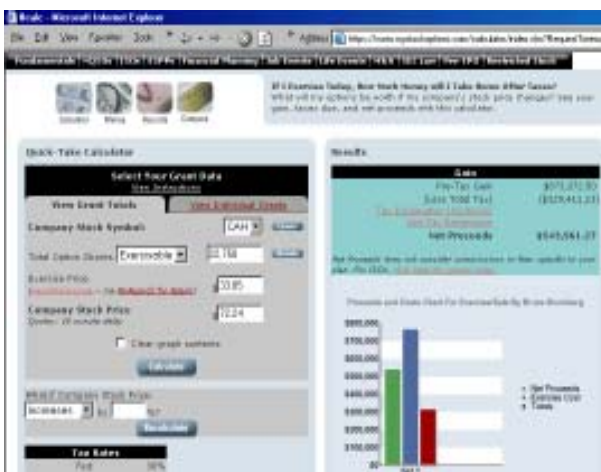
Beale - Microsoft Internet Explorer

File Edit View Favorites Tools Help

Address https://www.mystockoptions.com/calculators/index.cfm?Request

Fundamentals | FAQs | Tools | Financial Planning | Tax | Life Events | Stock | Restricted Stock

Calculator Menu Records Compare

If I Exercise Today, How Much Money will I Take Home After Taxes?
What will my options be worth if the company's stock price changes? See your gain, taxes due, and net proceeds with this calculator.

Quick-Take Calculator

Select Your Grant Data
View Instructions

View Grant Totals

View Individual Grants

Company Stock Symbol: CAH

Total Option Shares: Exercisable 12,750

Exercise Price: 33.85

Company Stock Price: 72.24
Quotes: 20 minute delay

Clear graph contents

Calculate

What If Company Stock Price:

increases by %

Recalculate

Tax Rates

Fed 38%

Results

Gain

Pre-Tax Gain $573,272.50

Less Total Tax ($329,411.27)

Net Proceeds $545,561.23

Net Proceeds does not consider commissions or fees

Proceeds and Costs Chart For Exercise/Sale By Bruce Blumberg

$800,000
$700,000
$600,000
$500,000
$400,000
$300,000
$200,000
$100,000
$0

Net Proceeds
Exercise Cost
Taxes